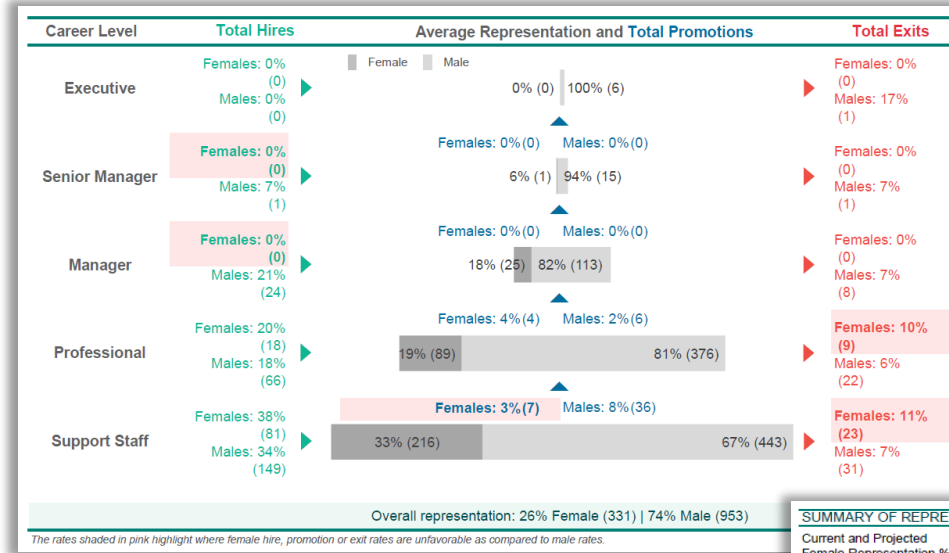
| Career Level | Total Hires | Average Representation and Total Promotions | Total Exits |
|---|---|---|---|
| | | Female Male | |
| Executive | Females: 0% (0) Males: 0% (0) | 0% (0) 100% (6) | Females: 0% (0) Males: 17% (1) |
| | | Females: 0% (0) Males: 0% (0) | |
| Senior Manager | Females: 0% (0) Males: 7% (1) | 6% (1) 94% (15) | Females: 0% (0) Males: 7% (1) |
| | | Females: 0% (0) Males: 0% (0) | |
| Manager | Females: 0% (0) Males: 21% (24) | 18% (25) 82% (113) | Females: 0% (0) Males: 7% (8) |
| | | Females: 4% (4) Males: 2% (6) | |
| Professional | Females: 20% (18) Males: 18% (66) | 19% (89) 81% (376) | Females: 10% (9) Males: 6% (22) |
| | | Females: 3% (7) Males: 8% (36) | |
| Support Staff | Females: 38% (81) Males: 34% (149) | 33% (216) 67% (443) | Females: 11% (23) Males: 7% (31) |

Overall representation: 26% Female (331) | 74% Male (953)

The rates shaded in pink highlight where female hire, promotion or exit rates are unfavorable as compared to male rates.

SUMMARY OF REPRE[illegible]
Current and Projected
Female Representation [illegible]